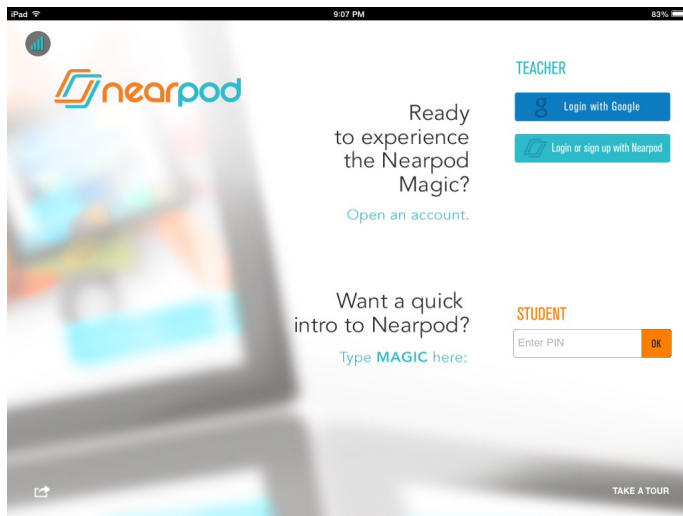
iPad
9:07 PM
83%

nearpod

Ready to experience the Nearpod Magic?

Open an account.

TEACHER

Login with Google

Login or sign up with Nearpod

Want a quick intro to Nearpod?

Type MAGIC here:

STUDENT

Enter PIN

OK

TAKE A TOUR